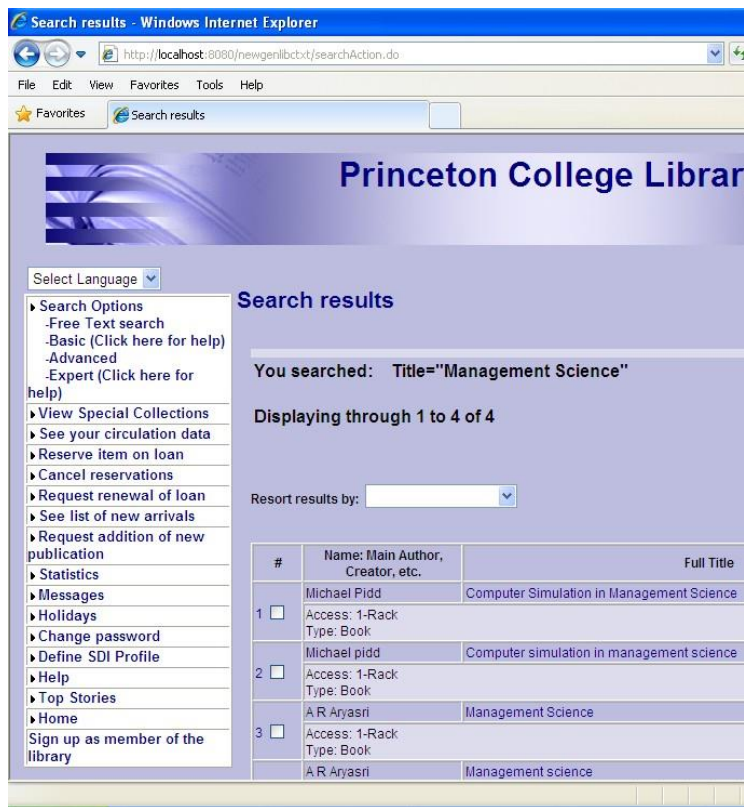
Search results - Windows Internet Explorer

http://localhost:8080/newgenlibctxt/searchAction.do

File Edit View Favorites Tools Help

Favorites | Search results

Princeton College Librar

Select Language

Search Options
-Free Text search
-Basic (Click here for help)
-Advanced
-Expert (Click here for help)
View Special Collections
See your circulation data
Reserve item on loan
Cancel reservations
Request renewal of loan
See list of new arrivals
Request addition of new publication
Statistics
Messages
Holidays
Change password
Define SDI Profile
Help
Top Stories
Home
Sign up as member of the library

Search results

You searched: Title="Management Science"

Displaying through 1 to 4 of 4

Resort results by:

| # | Name: Main Author, Creator, etc. | Full Title |
|---|---|---|
| 1 | Michael Pidd | Computer Simulation in Management Science |
| | Access: 1-Rack Type: Book | |
| 2 | Michael pidd | Computer simulation in management science |
| | Access: 1-Rack Type: Book | |
| 3 | A R Aryasri | Management Science |
| | Access: 1-Rack Type: Book | |
| | A R Aryasri | Management science |